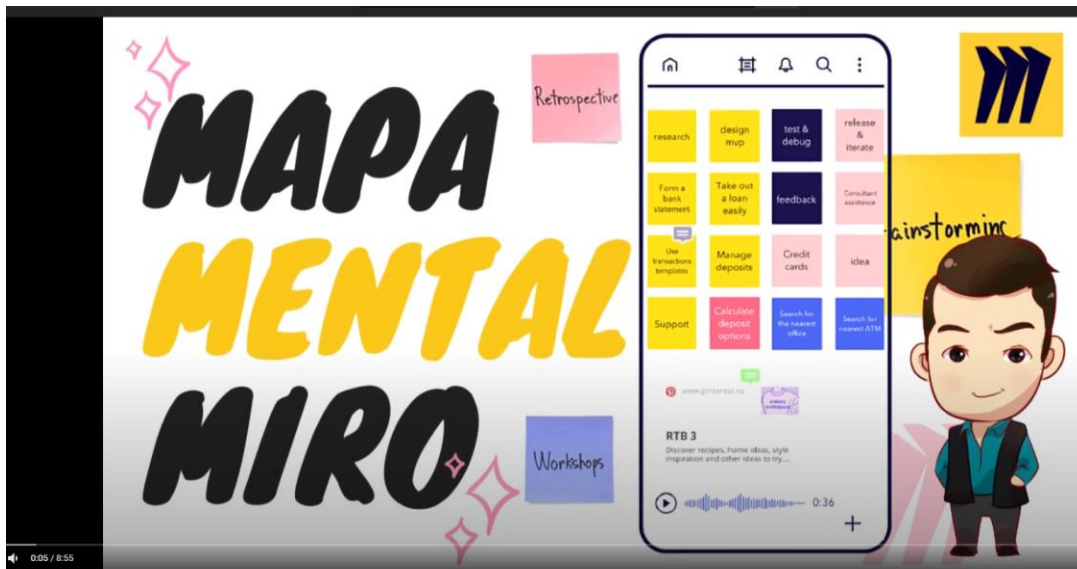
MAPA MENTAL MIRO

Retrospective

research

design mvp

test & debug

release & iterate

Form a bank statement

Take out a loan easily

feedback

Consultant assistance

Use transactions templates

Manage deposits

Credit cards

idea

Support

Calculate deposit options

Search for the nearest office

Search for nearest ATM

www.pinterest.ru

RTB 3

Discover recipes, home ideas, style inspiration and other ideas to try...

0:36

+

ainstorminc

Workshops

0:05 / 8:55